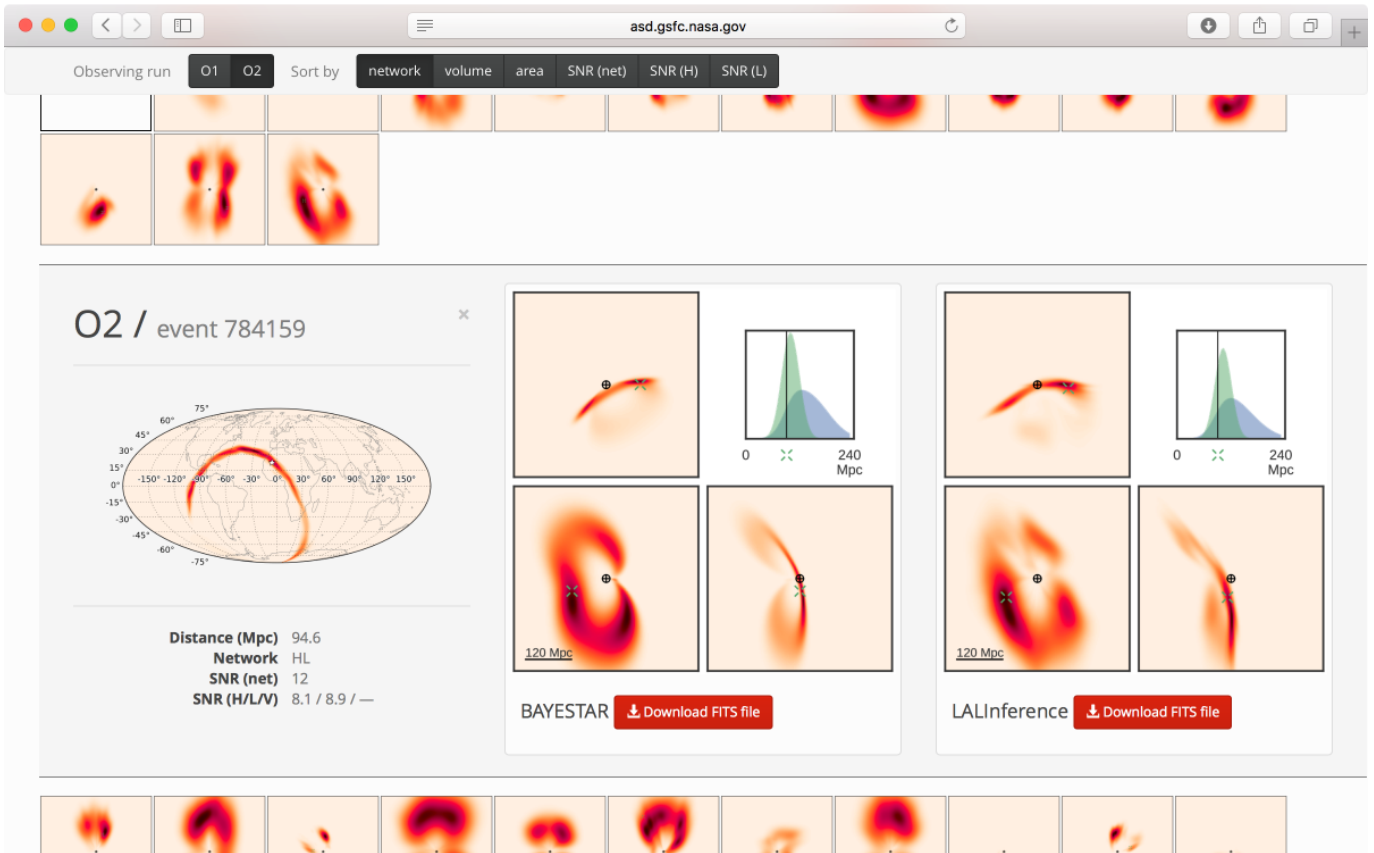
asd.gsfc.nasa.gov

Observing run O1 O2 Sort by network volume area SNR (net) SNR (H) SNR (L)

O2 / event 784159

×

75° 60° 45° 30° 15° 0° -15° -30° -45° -60° -75°

-150° -120° -90° -60° -30° 0° 30° 60° 90° 120° 150°

Distance (Mpc) 94.6
Network HL
SNR (net) 12
SNR (H/L/V) 8.1 / 8.9 / —

0 240 Mpc

120 Mpc

BAYESTAR Download FITS file

0 240 Mpc

120 Mpc

LALInference Download FITS file